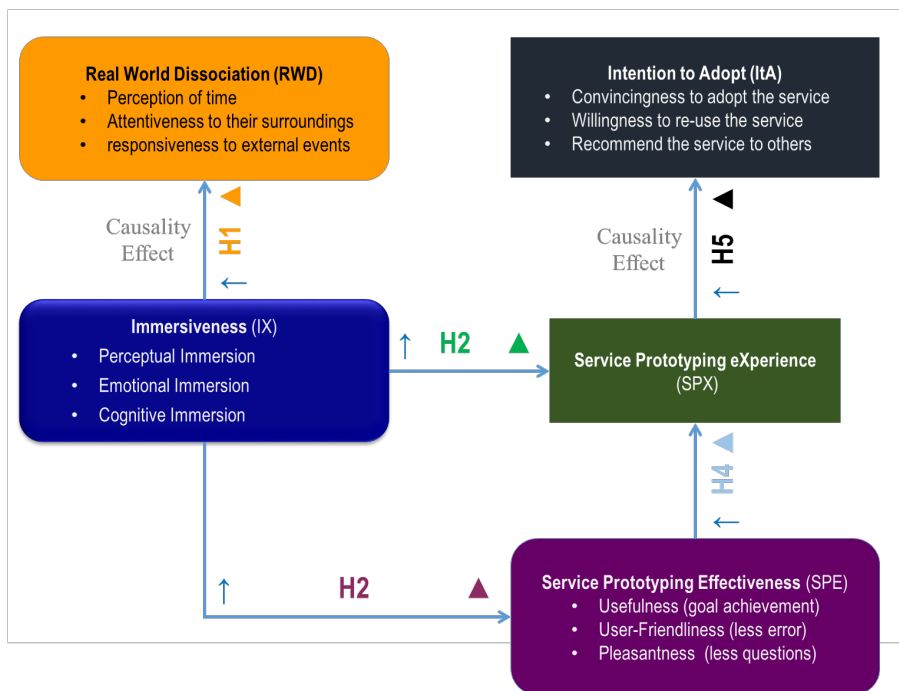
Real World Dissociation (RWD)
- Perception of time
- Attentiveness to their surroundings
- responsiveness to external events

Intention to Adopt (ItA)
- Convincingness to adopt the service
- Willingness to re-use the service
- Recommend the service to others

Causality Effect

H1 ◀

←

Causality Effect

H5 ◀

←

Immersiveness (IX)
- Perceptual Immersion
- Emotional Immersion
- Cognitive Immersion

↑ H2 ▲

Service Prototyping eXperience (SPX)

H4 ◀

←

↑ H2 ▲

Service Prototyping Effectiveness (SPE)
- Usefulness (goal achievement)
- User-Friendliness (less error)
- Pleasantness (less questions)